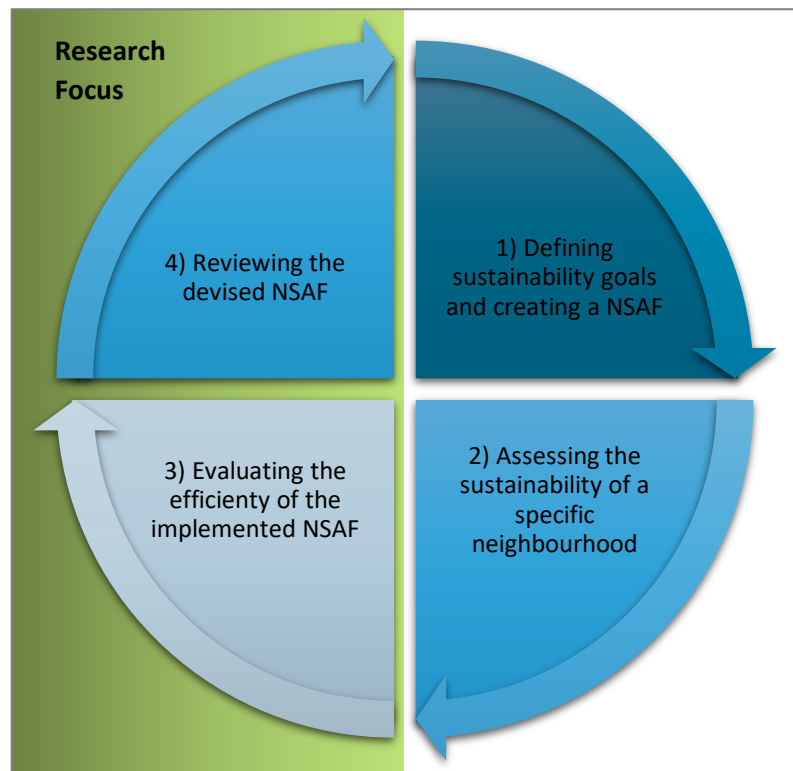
Research Focus

1) Defining sustainability goals and creating a NSAF

2) Assessing the sustainability of a specific neighbourhood

3) Evaluating the efficienty of the implemented NSAF

4) Reviewing the devised NSAF